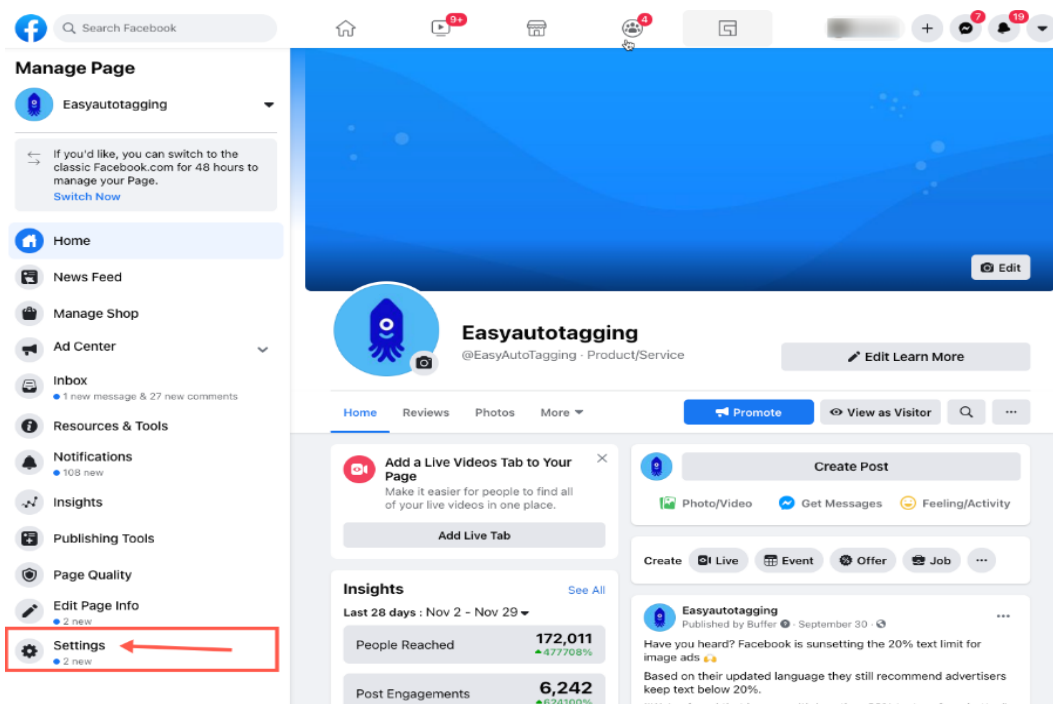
Search Facebook

9+

4

7

19

Manage Page

Easyautotagging

If you'd like, you can switch to the classic Facebook.com for 48 hours to manage your Page.
Switch Now

Home

News Feed

Manage Shop

Ad Center

Inbox
1 new message & 27 new comments

Resources & Tools

Notifications
108 new

Insights

Publishing Tools

Page Quality

Edit Page Info
2 new

Settings
2 new

Edit

Easyautotagging
@EasyAutoTagging · Product/Service

Edit Learn More

Home Reviews Photos More

Promote

View as Visitor

Add a Live Videos Tab to Your Page
Make it easier for people to find all of your live videos in one place.

Add Live Tab

Insights
See All

Last 28 days : Nov 2 - Nov 29

People Reached 172,011
477708%

Post Engagements 6,242

Create Post

Photo/Video Get Messages Feeling/Activity

Create Live Event Offer Job

Easyautotagging
Published by Buffer · September 30 ·

Have you heard? Facebook is sunsetting the 20% text limit for image ads 🙌

Based on their updated language they still recommend advertisers keep text below 20%.